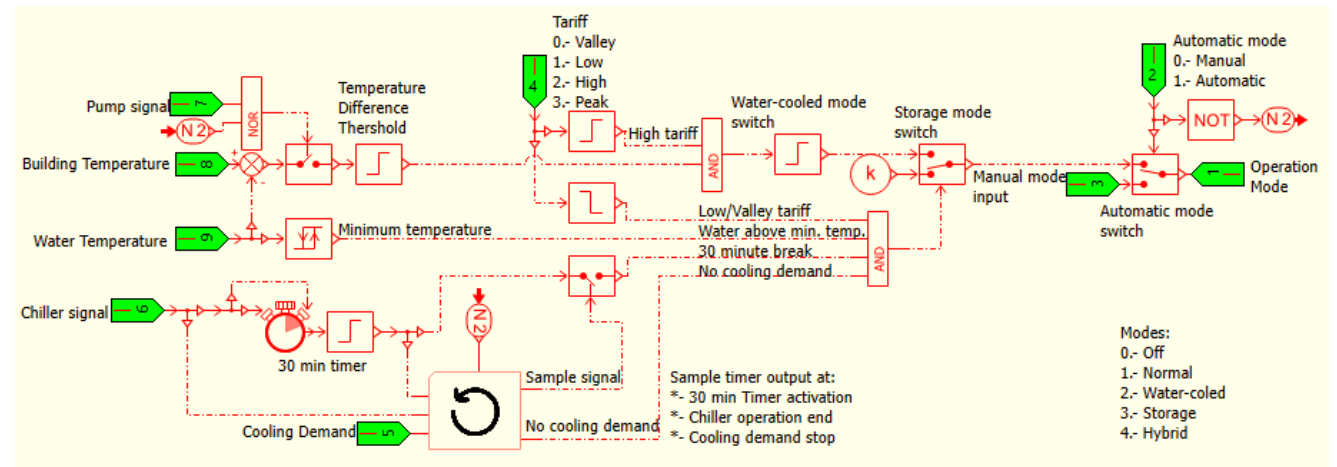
Tariff
0.- Valley
1.- Low
2.- High
3.- Peak

4

Automatic mode
0.- Manual
1.- Automatic

2

Pump signal 7
N 2
NOR
Temperature Difference Thershold
Building Temperature 8
High tariff
AND
Water-cooled mode switch
Storage mode switch
NOT
N 2
k
Manual mode input
3
1
Operation Mode
Automatic mode switch
Low/Valley tariff
Water Temperature 9
Minimum temperature
Water above min. temp.
30 minute break
No cooling demand
AND
Chiller signal 6
N 2
30 min timer
Sample signal
No cooling demand
Cooling Demand 5

Sample timer output at:
*- 30 min Timer activation
*- Chiller operation end
*- Cooling demand stop

Modes:
0.- Off
1.- Normal
2.- Water-coled
3.- Storage
4.- Hybrid